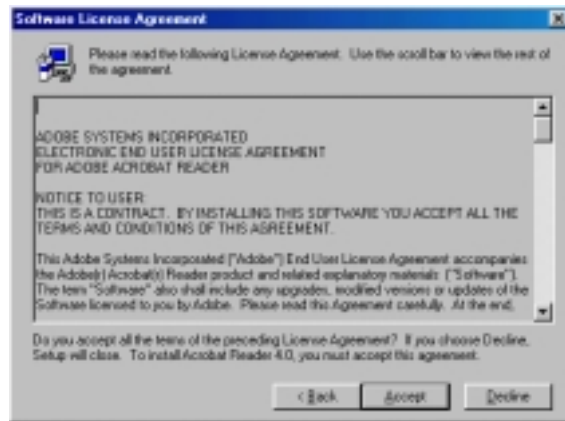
Software License Agreement

Please read the following License Agreement. Use the scroll bar to view the rest of the agreement.

ADOBE SYSTEMS INCORPORATED
ELECTRONIC END USER LICENSE AGREEMENT
FOR ADOBE ACROBAT READER

NOTICE TO USER:
THIS IS A CONTRACT. BY INSTALLING THIS SOFTWARE YOU ACCEPT ALL THE TERMS AND CONDITIONS OF THIS AGREEMENT.

This Adobe Systems Incorporated ("Adobe") End User License Agreement accompanies the Adobe(r) Acrobat(r) Reader product and related explanatory materials ("Software"). The term "Software" also shall include any upgrades, modified versions or updates of the Software licensed to you by Adobe. Please read this Agreement carefully. At the end,

Do you accept all the terms of the preceding License Agreement? If you choose Decline, Setup will close. To install Acrobat Reader 4.0, you must accept this agreement.

< Back Accept Decline